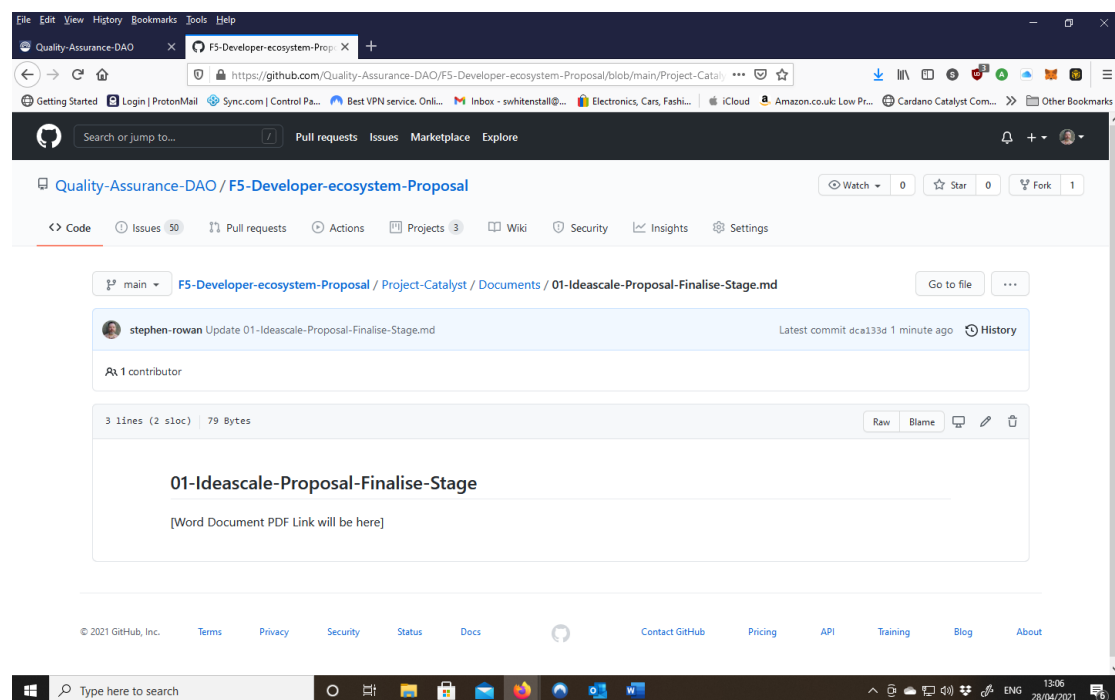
File Edit View History Bookmarks Tools Help

Quality-Assurance-DAO
F5-Developer-ecosystem-Prop

https://github.com/Quality-Assurance-DAO/F5-Developer-ecosystem-Proposal/blob/main/Project-Cataly ···

Getting Started | Login | ProtonMail | Sync.com | Control Pa... | Best VPN service. Onli... | Inbox - swhitenstall@... | Electronics, Cars, Fashi... | iCloud | Amazon.co.uk: Low Pr... | Cardano Catalyst Com... | Other Bookmarks

Search or jump to... / Pull requests Issues Marketplace Explore

Quality-Assurance-DAO / F5-Developer-ecosystem-Proposal

Watch 0 Star 0 Fork 1

Code Issues 50 Pull requests Actions Projects 3 Wiki Security Insights Settings

main F5-Developer-ecosystem-Proposal / Project-Catalyst / Documents / 01-Ideascale-Proposal-Finalise-Stage.md

Go to file ···

stephen-rowan Update 01-Ideascale-Proposal-Finalise-Stage.md Latest commit dca133d 1 minute ago History

1 contributor

3 lines (2 sloc) 79 Bytes

Raw Blame

01-Ideascale-Proposal-Finalise-Stage

[Word Document PDF Link will be here]

© 2021 GitHub, Inc. Terms Privacy Security Status Docs Contact GitHub Pricing API Training Blog About

Type here to search

ENG 13:06 28/04/2021